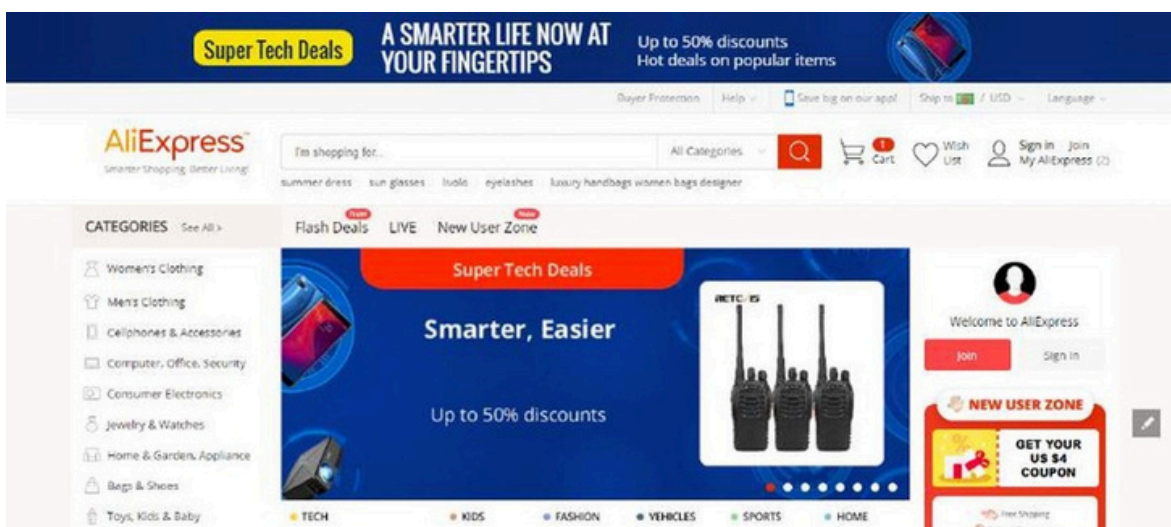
Super Tech Deals
A SMARTER LIFE NOW AT YOUR FINGERTIPS
Up to 50% discounts
Hot deals on popular items

Buyer Protection Help Save big on our app! Ship to / USD Language

AliExpress
Smarter Shopping, Better Living!

I'm shopping for... All Categories
Cart
Wish List
Sign in Join
My AliExpress

summer dress sun glasses luolo eyelashes luxury handbags women bags designer

CATEGORIES See All >
Flash Deals LIVE New User Zone

Women's Clothing
Men's Clothing
Cellphones & Accessories
Computer, Office, Security
Consumer Electronics
Jewelry & Watches
Home & Garden, Appliance
Bags & Shoes
Toys, Kids & Baby

Super Tech Deals
Smarter, Easier
Up to 50% discounts
RETEVIS

TECH KIDS FASHION VEHICLES SPORTS HOME

Welcome to AliExpress
Join Sign in
NEW USER ZONE
GET YOUR US $4 COUPON
Free Shipping